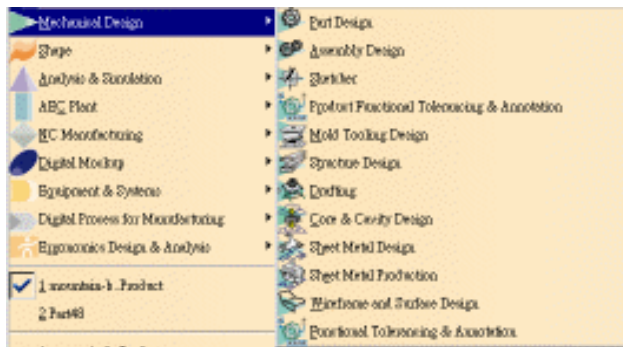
Mechanical Design
Shape
Analysis & Simulation
AEC Plant
NC Manufacturing
Digital Mockup
Equipment & Systems
Digital Process for Manufacturing
Ergonomics Design & Analysis
1 mountain-b..Product
2 Part48

Part Design
Assembly Design
Sketcher
Product Functional Tolerancing & Annotation
Mold Tooling Design
Structure Design
Drafting
Core & Cavity Design
Sheet Metal Design
Sheet Metal Production
Wireframe and Surface Design
Functional Tolerancing & Annotation